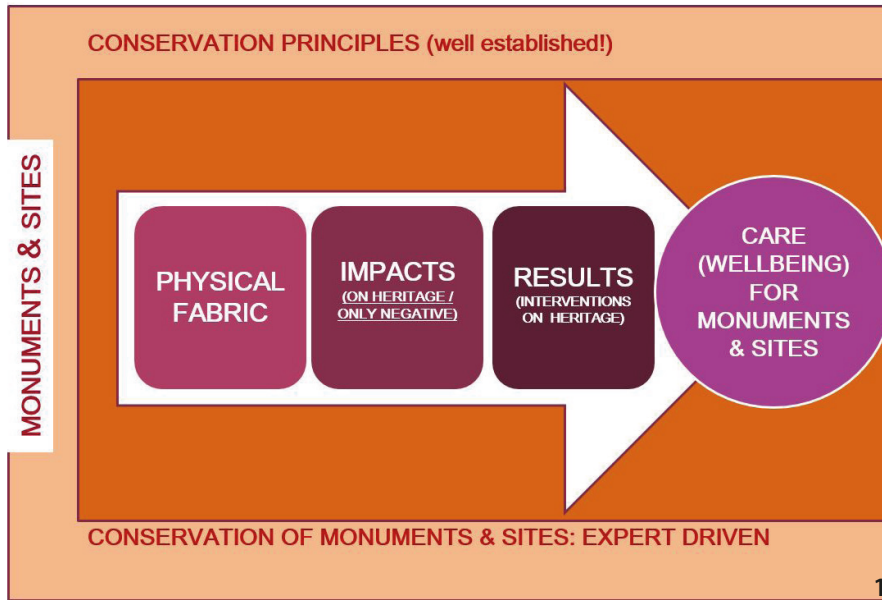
CONSERVATION PRINCIPLES (well established!)

MONUMENTS & SITES

PHYSICAL FABRIC

IMPACTS
(ON HERITAGE / ONLY NEGATIVE)

RESULTS
(INTERVENTIONS ON HERITAGE)

CARE (WELLBEING) FOR MONUMENTS & SITES

CONSERVATION OF MONUMENTS & SITES: EXPERT DRIVEN

1